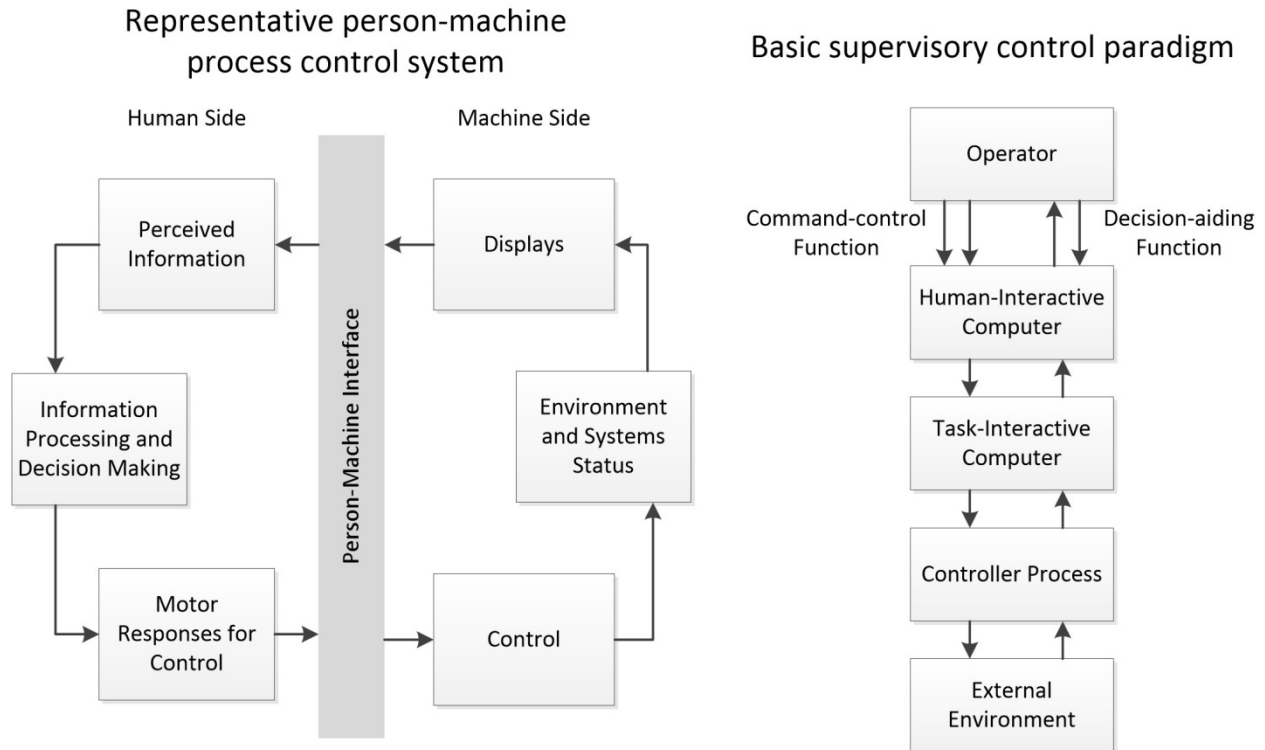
Representative person-machine process control system

Human Side

Machine Side

Perceived Information

Displays

Person-Machine Interface

Information Processing and Decision Making

Environment and Systems Status

Motor Responses for Control

Control

Basic supervisory control paradigm

Operator

Command-control Function

Decision-aiding Function

Human-Interactive Computer

Task-Interactive Computer

Controller Process

External Environment